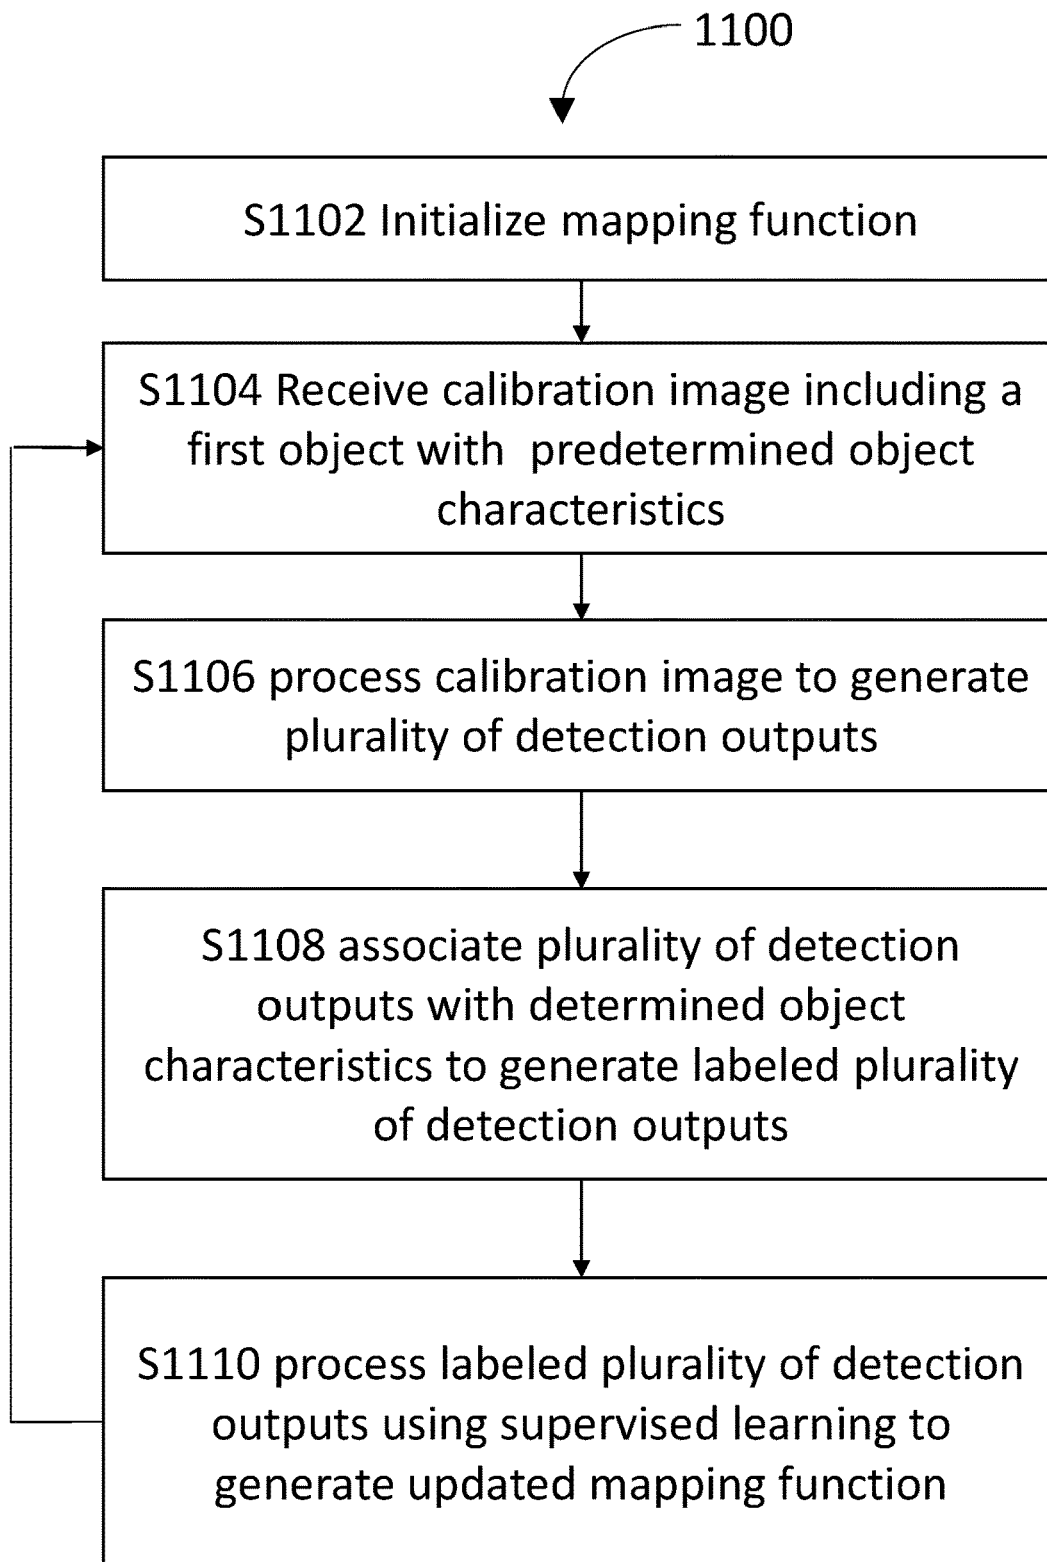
1100

S1102 Initialize mapping function

S1104 Receive calibration image including a first object with predetermined object characteristics

S1106 process calibration image to generate plurality of detection outputs

S1108 associate plurality of detection outputs with determined object characteristics to generate labeled plurality of detection outputs

S1110 process labeled plurality of detection outputs using supervised learning to generate updated mapping function